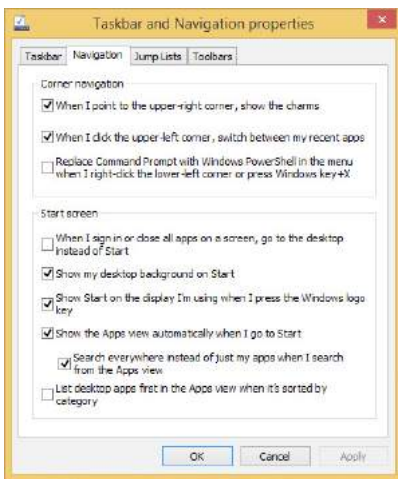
Taskbar and Navigation properties

Taskbar | Navigation | Jump Lists | Toolbars

Corner navigation

When I point to the upper-right corner, show the charms

When I click the upper-left corner, switch between my recent apps

Replace Command Prompt with Windows PowerShell in the menu when I right-click the lower-left corner or press Windows key+X

Start screen

When I sign in or close all apps on a screen, go to the desktop instead of Start

Show my desktop background on Start

Show Start on the display I'm using when I press the Windows logo key

Show the Apps view automatically when I go to Start

Search everywhere instead of just my apps when I search from the Apps view

List desktop apps first in the Apps view when it's sorted by category

OK | Cancel | Apply